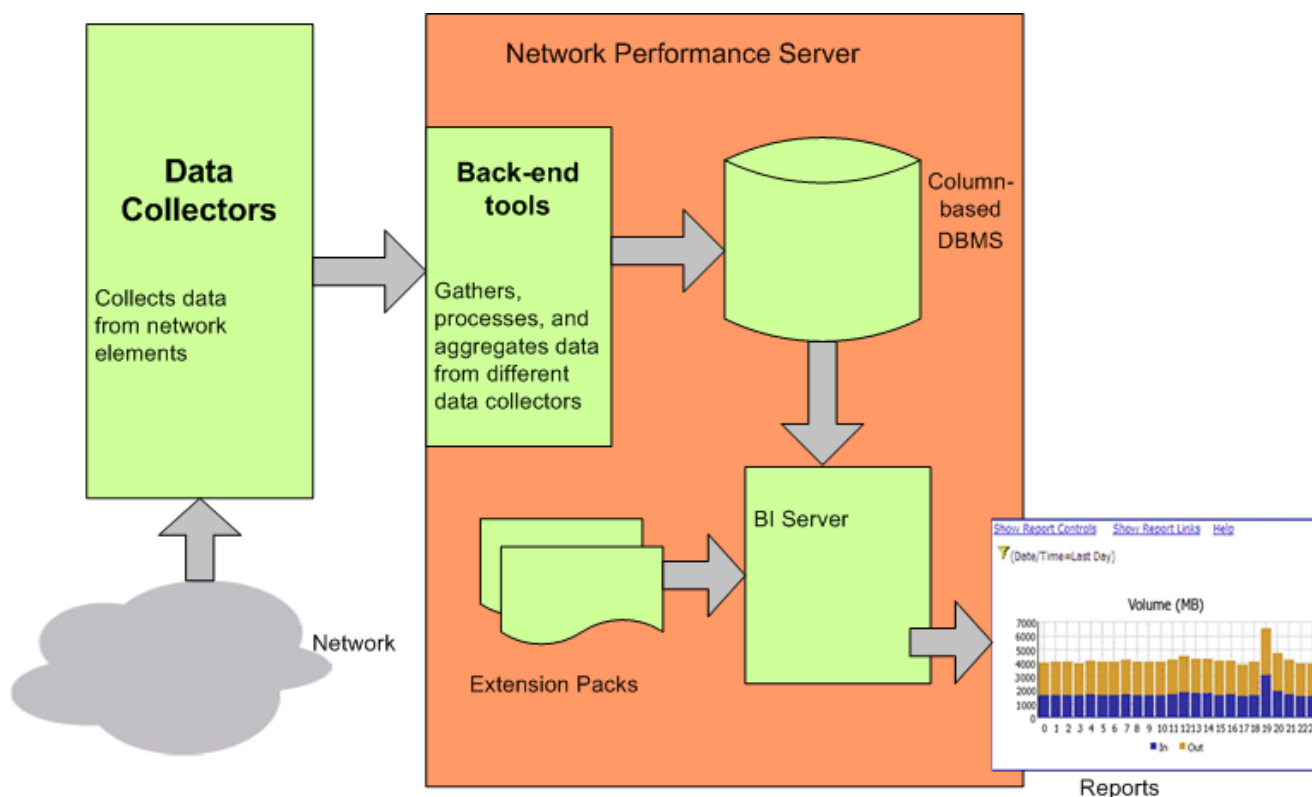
Network Performance Server

Data Collectors

Collects data from network elements

Back-end tools

Gathers, processes, and aggregates data from different data collectors

Column-based DBMS

BI Server

Extension Packs

Network

Show Report Controls Show Report Links Help

(Date/Time=Last Day)

Volume (MB)

7000
6000
5000
4000
3000
2000
1000
0

0 1 2 3 4 5 6 7 8 9 10 11 12 13 14 15 16 17 18 19 20 21 22

In Out

Reports